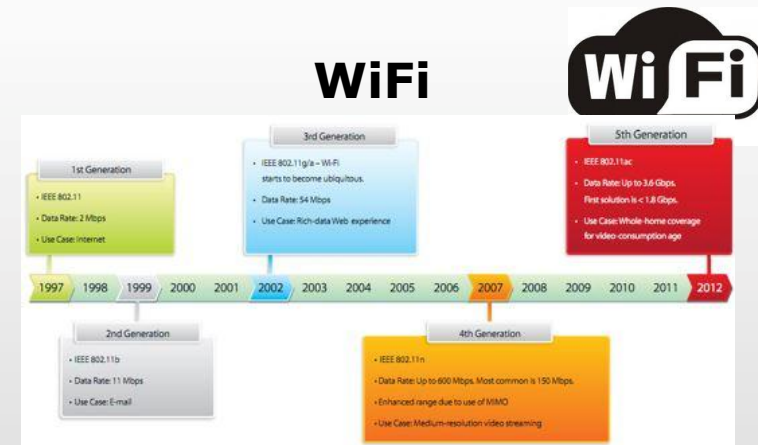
WiFi

Wi Fi

1st Generation
- IEEE 802.11
- Data Rate: 2 Mbps
- Use Case: Internet

3rd Generation
- IEEE 802.11g/a – Wi-Fi starts to become ubiquitous.
- Data Rate: 54 Mbps
- Use Case: Rich-data Web experience

5th Generation
- IEEE 802.11ac
- Data Rate: Up to 3.6 Gbps. First solution is < 1.8 Gbps.
- Use Case: Whole-home coverage for video-consumption age

1997 1998 1999 2000 2001 2002 2003 2004 2005 2006 2007 2008 2009 2010 2011 2012

2nd Generation
- IEEE 802.11b
- Data Rate: 11 Mbps
- Use Case: E-mail

4th Generation
- IEEE 802.11n
- Data Rate: Up to 600 Mbps. Most common is 150 Mbps.
- Enhanced range due to use of MIMO
- Use Case: Medium-resolution video streaming